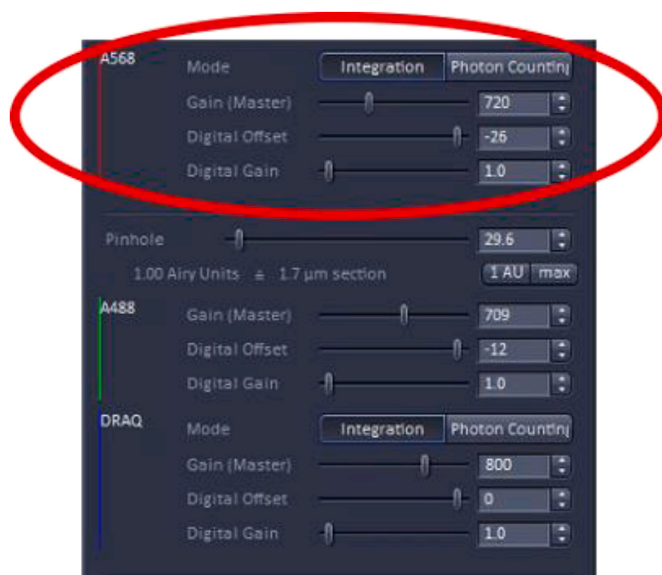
A568
Mode
Integration
Photon Countin
Gain (Master)
720
Digital Offset
-26
Digital Gain
1.0

Pinhole
29.6
1.00 Airy Units ≙ 1.7 µm section
1 AU
max

A488
Gain (Master)
709
Digital Offset
-12
Digital Gain
1.0

DRAQ
Mode
Integration
Photon Countin
Gain (Master)
800
Digital Offset
0
Digital Gain
1.0